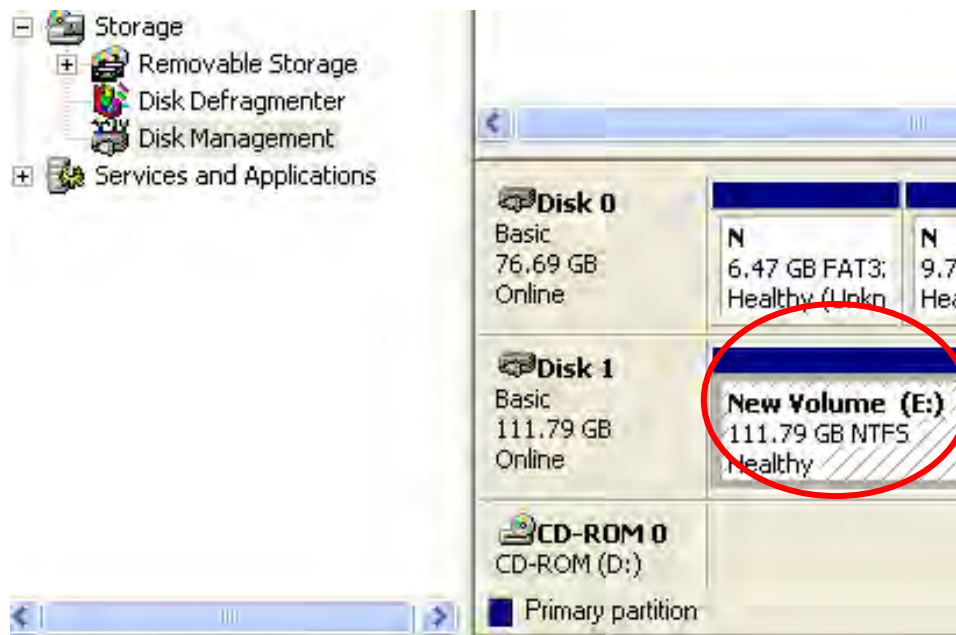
Storage
Removable Storage
Disk Defragmenter
Disk Management
Services and Applications

Disk 0
Basic
76.69 GB
Online

N
6.47 GB FAT3:
Healthy (Unkn

N
9.7
Hea

Disk 1
Basic
111.79 GB
Online

New Volume (E:)
111.79 GB NTFS
Healthy

CD-ROM 0
CD-ROM (D:)

Primary partition